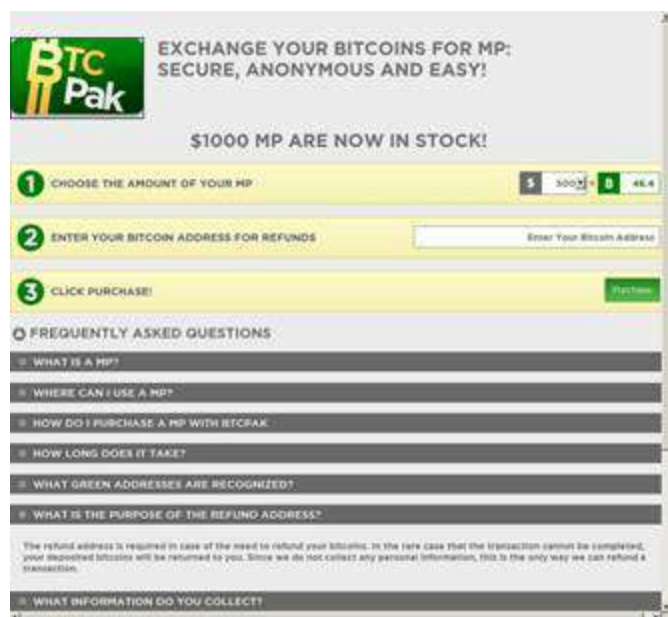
BTC Pak

EXCHANGE YOUR BITCOINS FOR MP: SECURE, ANONYMOUS AND EASY!

$1000 MP ARE NOW IN STOCK!

1 CHOOSE THE AMOUNT OF YOUR MP $ 500 = B 46.4

2 ENTER YOUR BITCOIN ADDRESS FOR REFUNDS Enter Your Bitcoin Address

3 CLICK PURCHASE! Purchase

FREQUENTLY ASKED QUESTIONS

WHAT IS A MP?

WHERE CAN I USE A MP?

HOW DO I PURCHASE A MP WITH BTCPAK

HOW LONG DOES IT TAKE?

WHAT GREEN ADDRESSES ARE RECOGNIZED?

WHAT IS THE PURPOSE OF THE REFUND ADDRESS?

The refund address is required in case of the need to refund your bitcoins. In the rare case that the transaction cannot be completed, your deposited bitcoins will be returned to you. Since we do not collect any personal information, this is the only way we can refund a transaction.

WHAT INFORMATION DO YOU COLLECT?